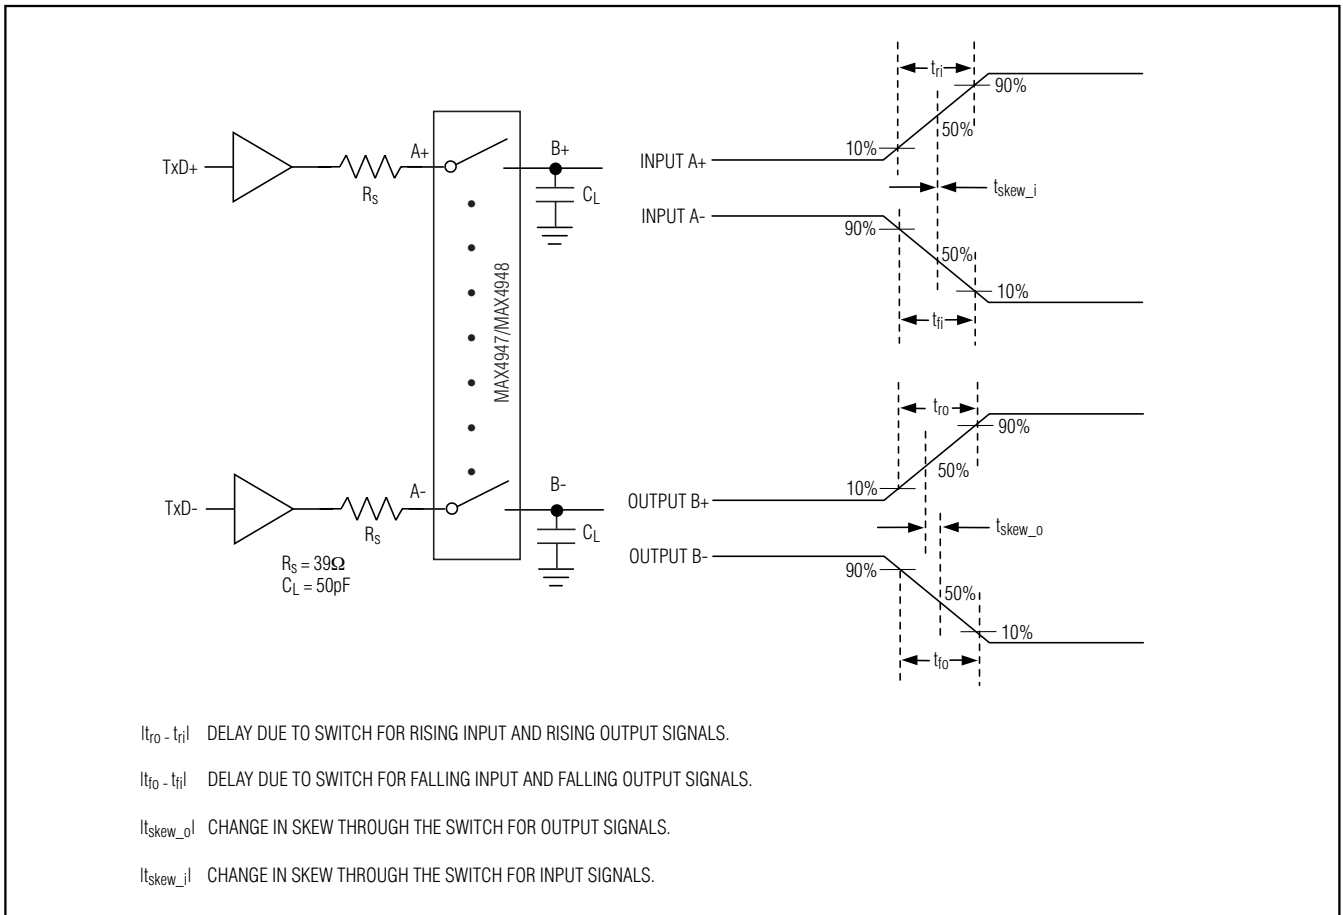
TxD+

$R_S$

A+

B+

$C_L$

MAX4947/MAX4948

TxD-

$R_S$

A-

B-

$C_L$

$R_S = 39\Omega$
$C_L = 50pF$

$t_{ri}$

90%

50%

INPUT A+

10%

$t_{skew\_i}$

INPUT A-

90%

50%

10%

$t_{fi}$

$t_{ro}$

90%

50%

OUTPUT B+

10%

$t_{skew\_o}$

OUTPUT B-

90%

50%

10%

$t_{fo}$

$|t_{ro} - t_{ri}|$ DELAY DUE TO SWITCH FOR RISING INPUT AND RISING OUTPUT SIGNALS.

$|t_{fo} - t_{fi}|$ DELAY DUE TO SWITCH FOR FALLING INPUT AND FALLING OUTPUT SIGNALS.

$|t_{skew\_o}|$ CHANGE IN SKEW THROUGH THE SWITCH FOR OUTPUT SIGNALS.

$|t_{skew\_i}|$ CHANGE IN SKEW THROUGH THE SWITCH FOR INPUT SIGNALS.